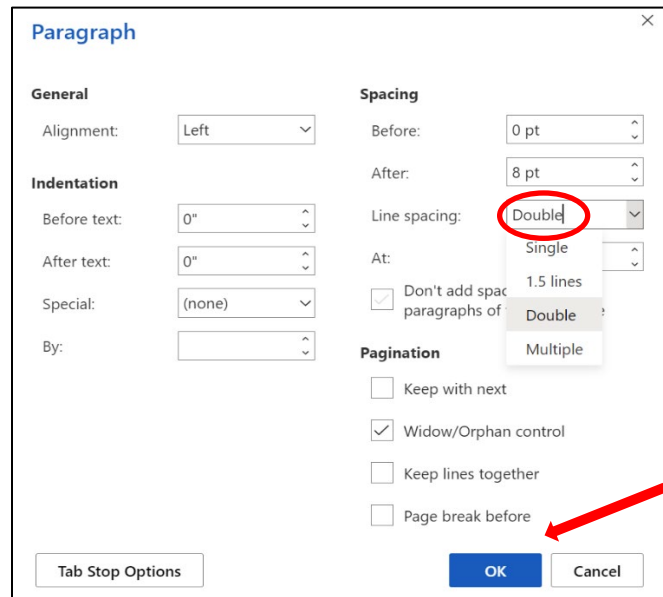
Paragraph

×

General

Alignment: Left

Indentation

Before text: 0"

After text: 0"

Special: (none)

By:

Spacing

Before: 0 pt

After: 8 pt

Line spacing: Double

At:

Don't add spac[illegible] paragraphs of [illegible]e

Single

1.5 lines

Double

Multiple

Pagination

Keep with next

Widow/Orphan control

Keep lines together

Page break before

Tab Stop Options

OK

Cancel